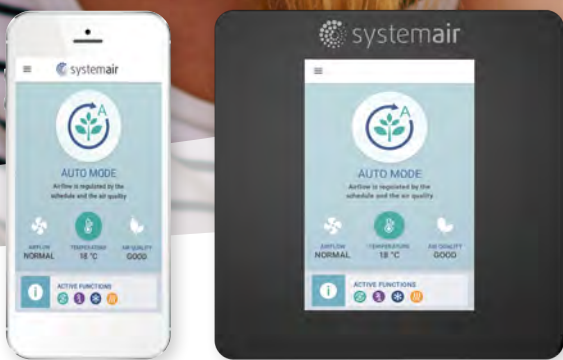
systemair

AUTO MODE
Airflow is regulated by the schedule and the air quality

AIRFLOW
NORMAL

TEMPERATURE
18 °C

AIR QUALITY
GOOD

ACTIVE FUNCTIONS

systemair

AUTO MODE
Airflow is regulated by the schedule and the air quality

AIRFLOW
NORMAL

TEMPERATURE
18 °C

AIR QUALITY
GOOD

ACTIVE FUNCTIONS